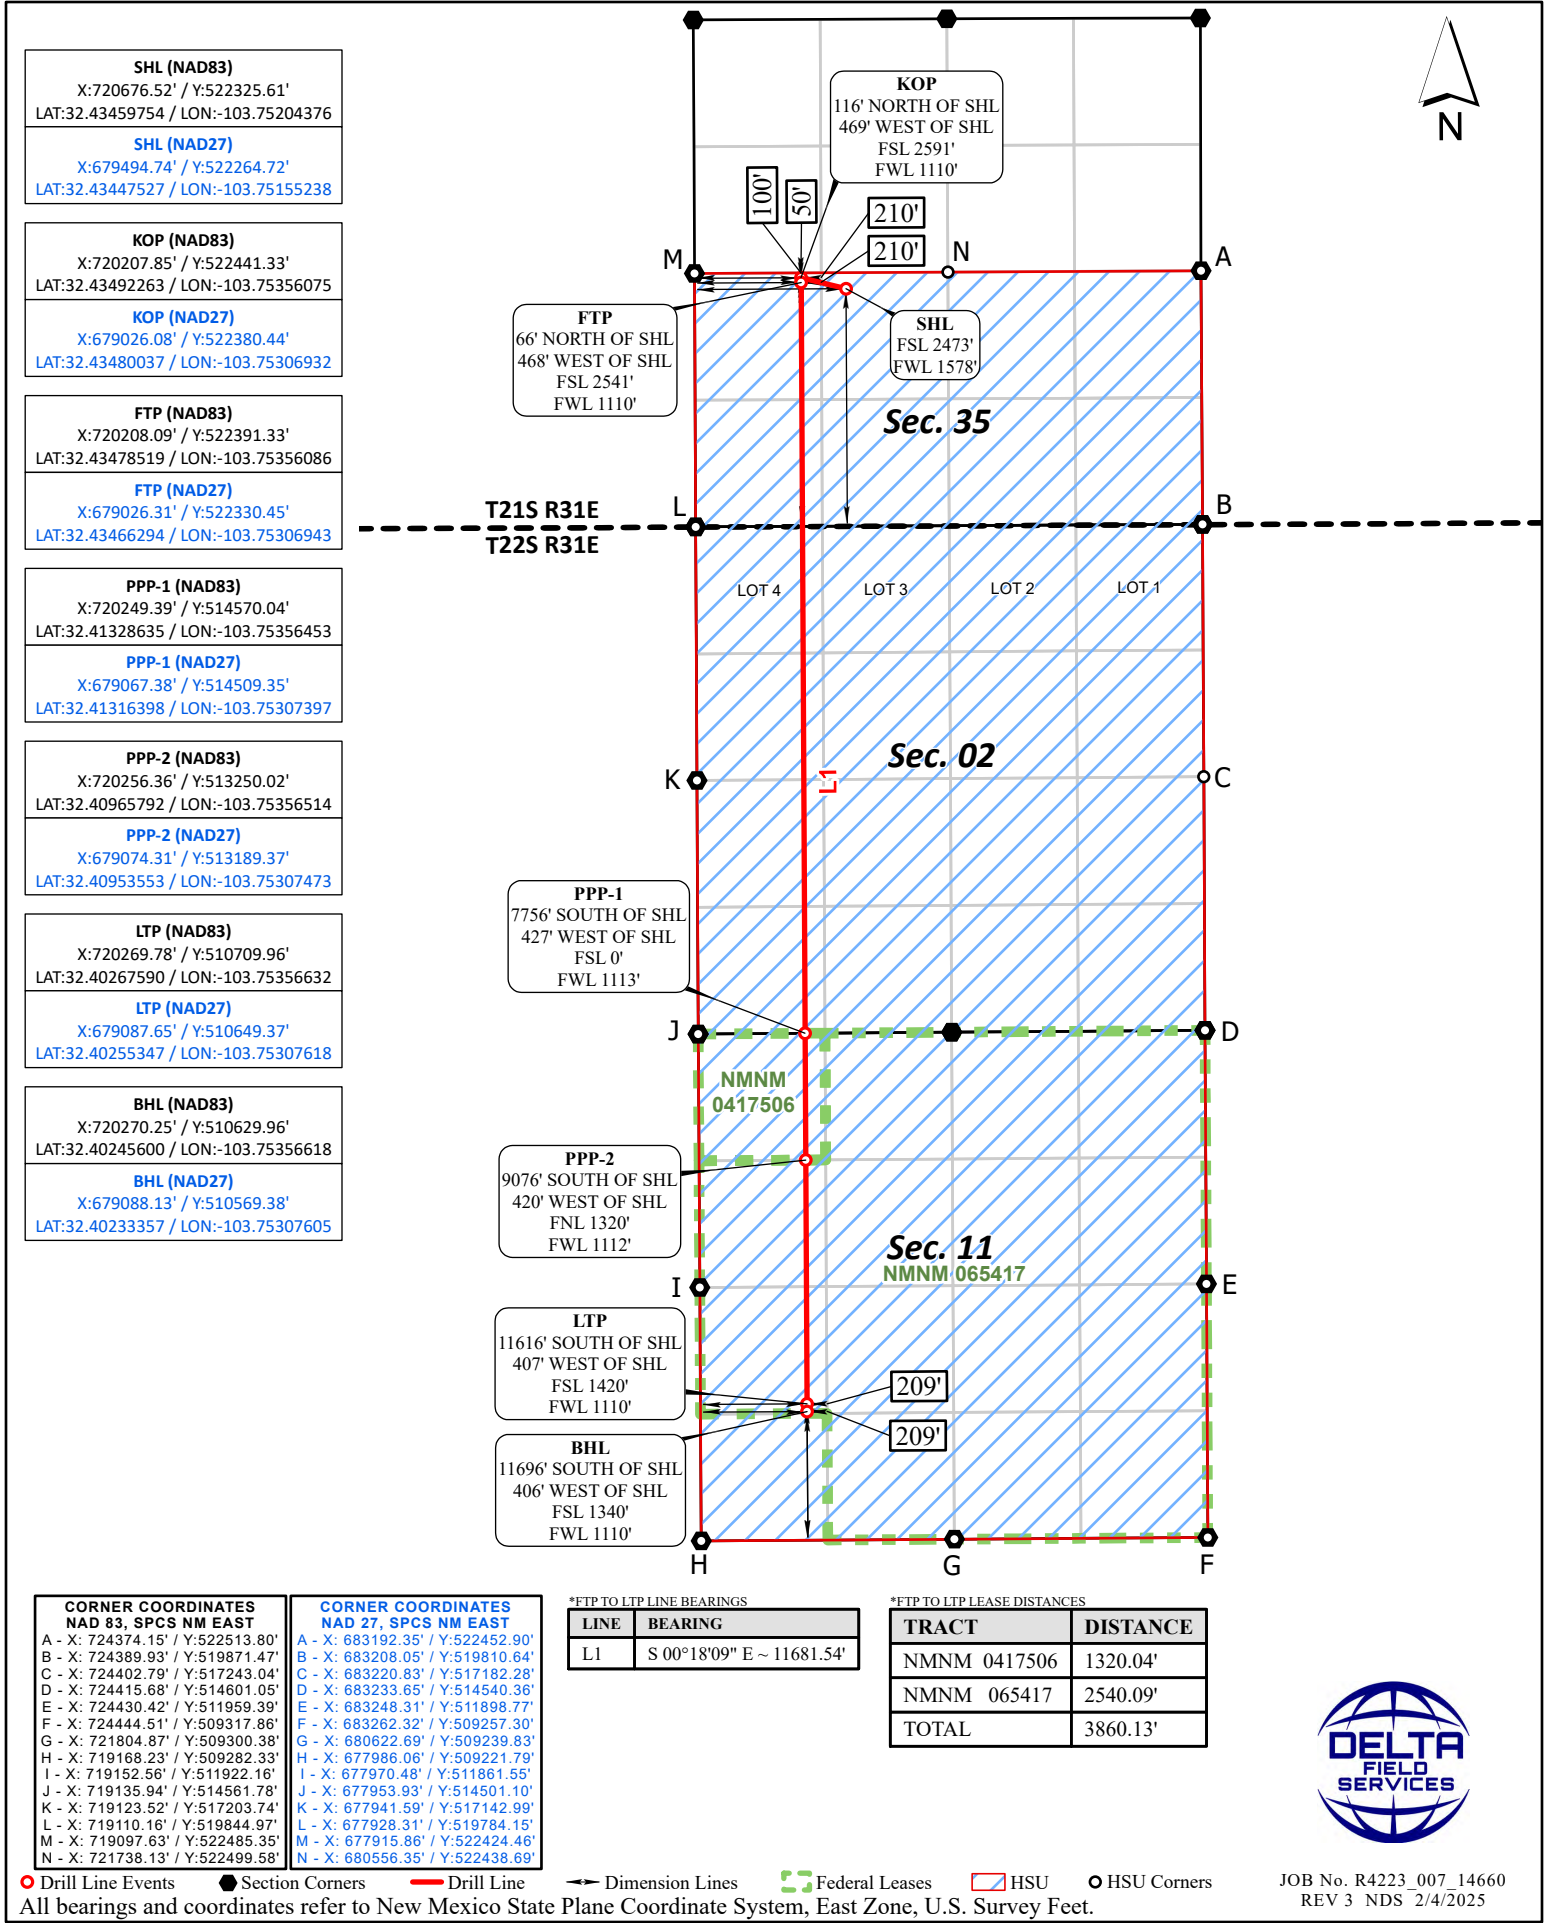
SHL (NAD83)
X:720676.52' / Y:522325.61'
LAT:32.43459754 / LON:-103.75204376

SHL (NAD27)
X:679494.74' / Y:522264.72'
LAT:32.43447527 / LON:-103.75155238

KOP (NAD83)
X:720207.85' / Y:522441.33'
LAT:32.43492263 / LON:-103.75356075

KOP (NAD27)
X:679026.08' / Y:522380.44'
LAT:32.43480037 / LON:-103.75306932

FTP (NAD83)
X:720208.09' / Y:522391.33'
LAT:32.43478519 / LON:-103.75356086

FTP (NAD27)
X:679026.31' / Y:522330.45'
LAT:32.43466294 / LON:-103.75306943

PPP-1 (NAD83)
X:720249.39' / Y:514570.04'
LAT:32.41328635 / LON:-103.75356453

PPP-1 (NAD27)
X:679067.38' / Y:514509.35'
LAT:32.41316398 / LON:-103.75307397

PPP-2 (NAD83)
X:720256.36' / Y:513250.02'
LAT:32.40965792 / LON:-103.75356514

PPP-2 (NAD27)
X:679074.31' / Y:513189.37'
LAT:32.40953553 / LON:-103.75307473

LTP (NAD83)
X:720269.78' / Y:510709.96'
LAT:32.40267590 / LON:-103.75356632

LTP (NAD27)
X:679087.65' / Y:510649.37'
LAT:32.40255347 / LON:-103.75307618

BHL (NAD83)
X:720270.25' / Y:510629.96'
LAT:32.40245600 / LON:-103.75356618

BHL (NAD27)
X:679088.13' / Y:510569.38'
LAT:32.40233357 / LON:-103.75307605

KOP
116' NORTH OF SHL
469' WEST OF SHL
FSL 2591'
FWL 1110'

100'
50'
210'
210'
M
N
A

FTP
66' NORTH OF SHL
468' WEST OF SHL
FSL 2541'
FWL 1110'

SHL
FSL 2473'
FWL 1578'

Sec. 35

T21S R31E
T22S R31E
L
B

LOT 4
LOT 3
LOT 2
LOT 1

K
Sec. 02
L1
C

PPP-1
7756' SOUTH OF SHL
427' WEST OF SHL
FSL 0'
FWL 1113'

J
D
NMNM 0417506

PPP-2
9076' SOUTH OF SHL
420' WEST OF SHL
FNL 1320'
FWL 1112'

Sec. 11
NMNM 065417
I
E

LTP
11616' SOUTH OF SHL
407' WEST OF SHL
FSL 1420'
FWL 1110'

209'
209'

BHL
11696' SOUTH OF SHL
406' WEST OF SHL
FSL 1340'
FWL 1110'

H
G
F

N

CORNER COORDINATES
NAD 83, SPCS NM EAST
A - X: 724374.15' / Y:522513.80'
B - X: 724389.93' / Y:519871.47'
C - X: 724402.79' / Y:517243.04'
D - X: 724415.68' / Y:514601.05'
E - X: 724430.42' / Y:511959.39'
F - X: 724444.51' / Y:509317.86'
G - X: 721804.87' / Y:509300.38'
H - X: 719168.23' / Y:509282.33'
I - X: 719152.56' / Y:511922.16'
J - X: 719135.94' / Y:514561.78'
K - X: 719123.52' / Y:517203.74'
L - X: 719110.16' / Y:519844.97'
M - X: 719097.63' / Y:522485.35'
N - X: 721708.13' / Y:522499.58'

CORNER COORDINATES
NAD 27, SPCS NM EAST
A - X: 683192.35' / Y:522452.90'
B - X: 683208.05' / Y:519810.64'
C - X: 683220.83' / Y:517182.28'
D - X: 683233.65' / Y:514540.36'
E - X: 683248.31' / Y:511898.77'
F - X: 683262.32' / Y:509257.30'
G - X: 680622.69' / Y:509239.83'
H - X: 677986.06' / Y:509221.79'
I - X: 677970.48' / Y:511861.55'
J - X: 677953.93' / Y:514501.10'
K - X: 677941.59' / Y:517142.99'
L - X: 677928.31' / Y:519784.15'
M - X: 677915.86' / Y:522424.46'
N - X: 680556.35' / Y:522438.69'

*FTP TO LTP LINE BEARINGS
| LINE | BEARING |
|---|---|
| L1 | S 00°18'09" E ~ 11681.54' |

*FTP TO LTP LEASE DISTANCES
| TRACT | DISTANCE |
|---|---|
| NMNM 0417506 | 1320.04' |
| NMNM 065417 | 2540.09' |
| TOTAL | 3860.13' |

DELTA FIELD SERVICES

Drill Line Events  Section Corners  Drill Line  Dimension Lines  Federal Leases  HSU  HSU Corners
JOB No. R4223_007_14660
REV 3 NDS 2/4/2025
All bearings and coordinates refer to New Mexico State Plane Coordinate System, East Zone, U.S. Survey Feet.